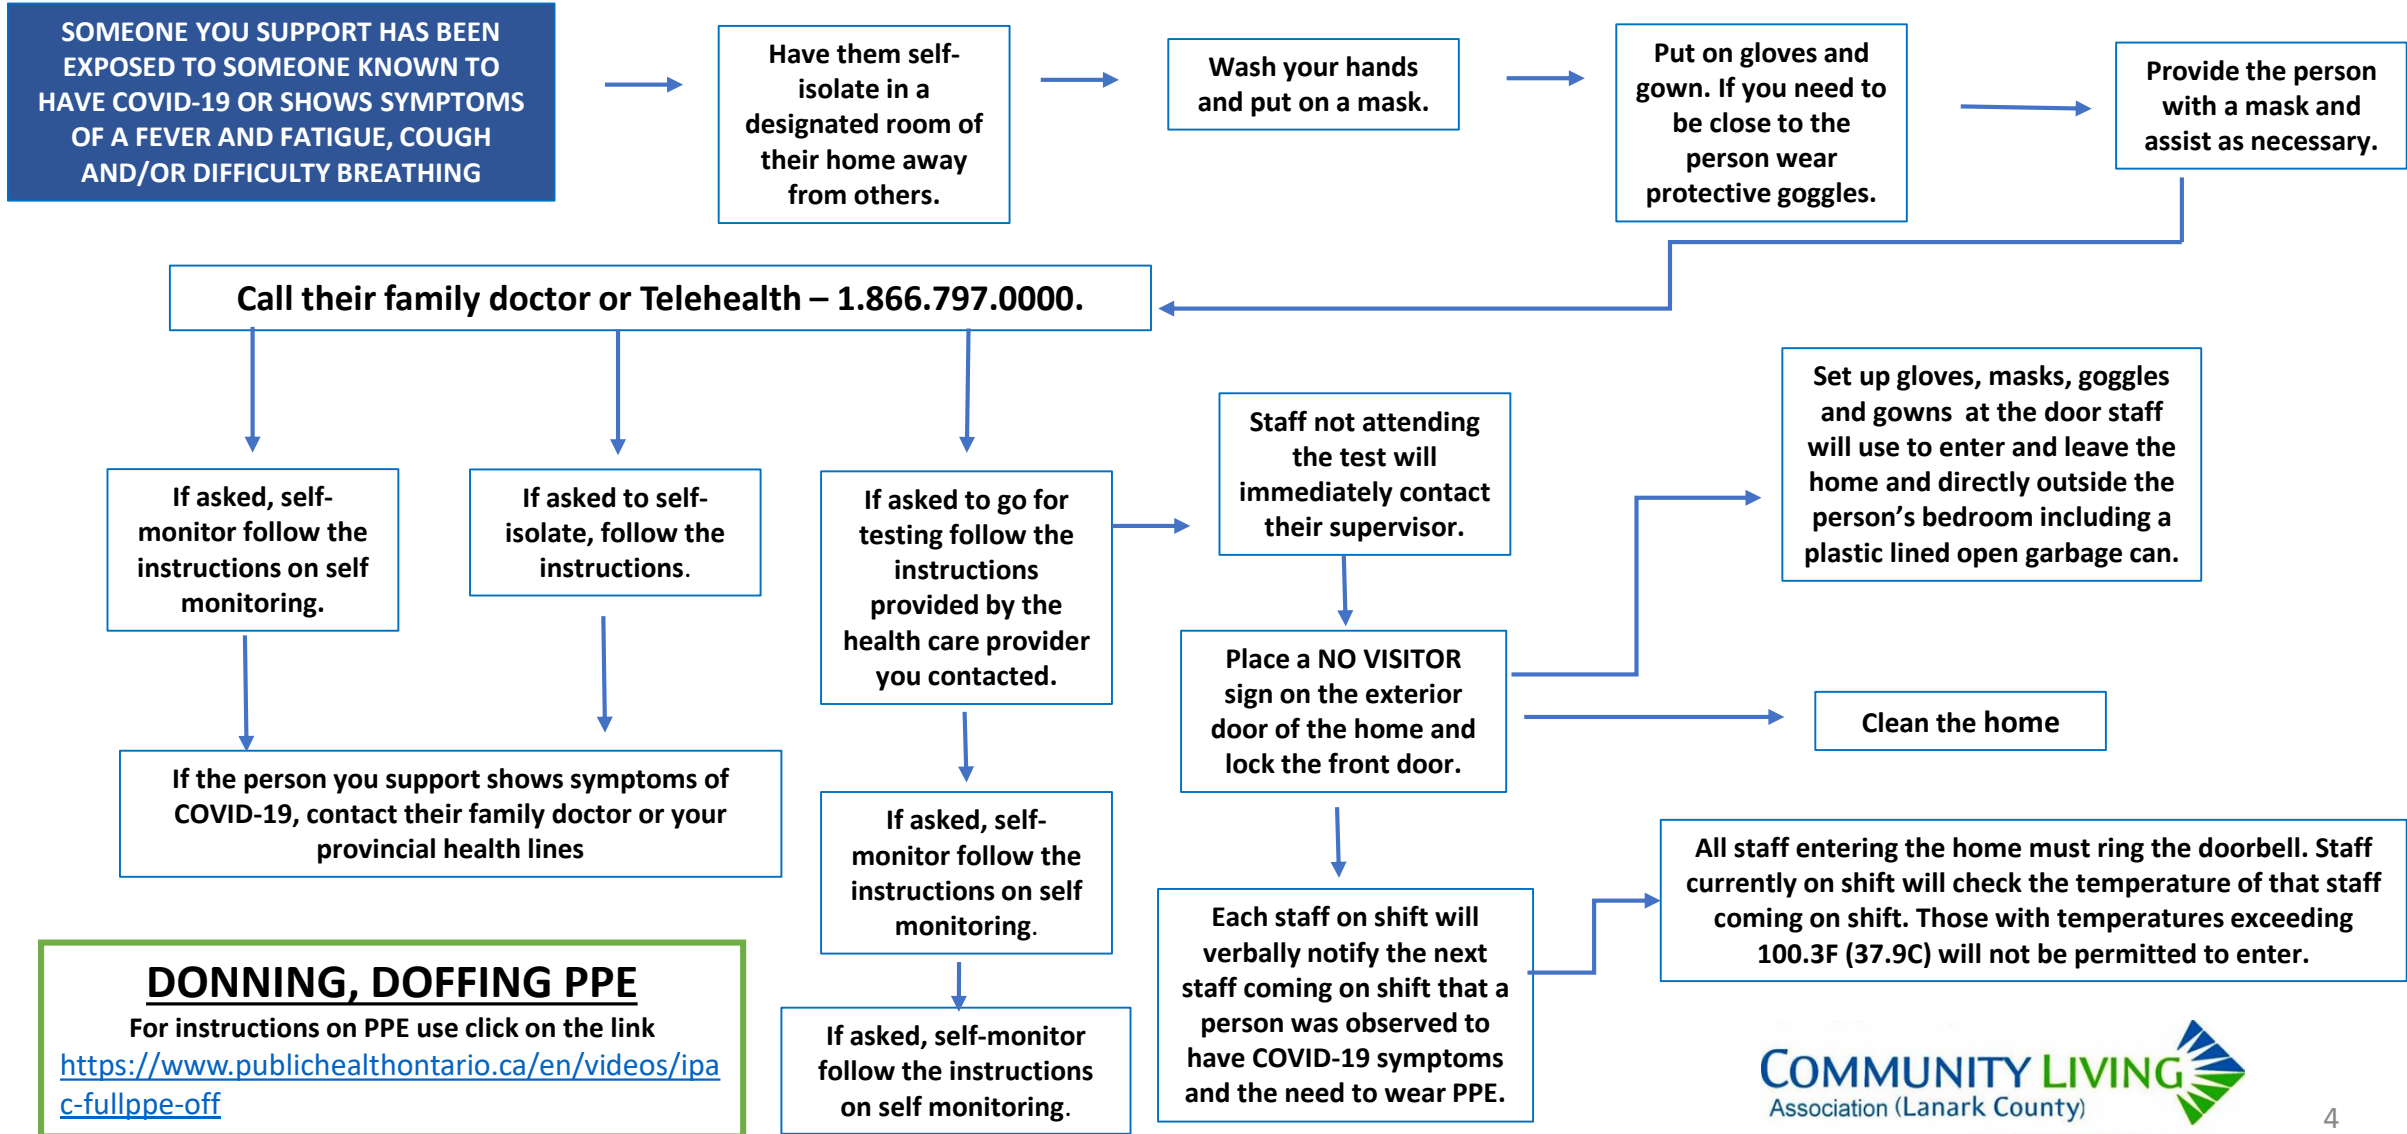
SOMEONE YOU SUPPORT HAS BEEN EXPOSED TO SOMEONE KNOWN TO HAVE COVID-19 OR SHOWS SYMPTOMS OF A FEVER AND FATIGUE, COUGH AND/OR DIFFICULTY BREATHING

Have them self-isolate in a designated room of their home away from others.

Wash your hands and put on a mask.

Put on gloves and gown. If you need to be close to the person wear protective goggles.

Provide the person with a mask and assist as necessary.

Call their family doctor or Telehealth – 1.866.797.0000.

If asked, self-monitor follow the instructions on self monitoring.

If asked to self-isolate, follow the instructions.

If asked to go for testing follow the instructions provided by the health care provider you contacted.

Staff not attending the test will immediately contact their supervisor.

Set up gloves, masks, goggles and gowns at the door staff will use to enter and leave the home and directly outside the person's bedroom including a plastic lined open garbage can.

Place a NO VISITOR sign on the exterior door of the home and lock the front door.

Clean the home

If the person you support shows symptoms of COVID-19, contact their family doctor or your provincial health lines

If asked, self-monitor follow the instructions on self monitoring.

All staff entering the home must ring the doorbell. Staff currently on shift will check the temperature of that staff coming on shift. Those with temperatures exceeding 100.3F (37.9C) will not be permitted to enter.

DONNING, DOFFING PPE
For instructions on PPE use click on the link
https://www.publichealthontario.ca/en/videos/ipac-fullppe-off

If asked, self-monitor follow the instructions on self monitoring.

Each staff on shift will verbally notify the next staff coming on shift that a person was observed to have COVID-19 symptoms and the need to wear PPE.

COMMUNITY LIVING
Association (Lanark County)

4